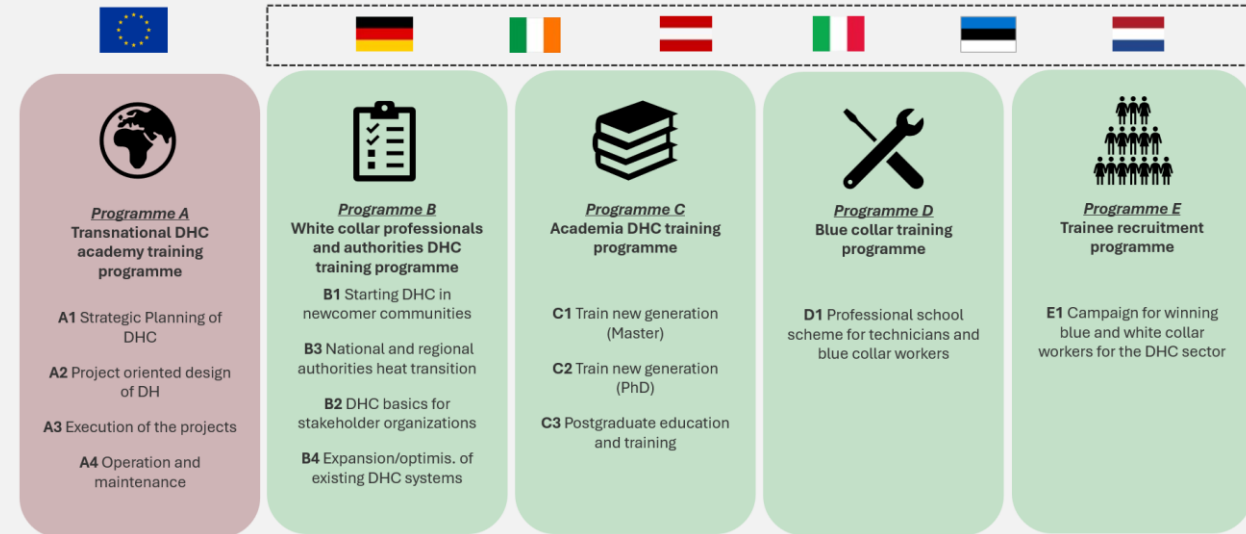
Programme A
Transnational DHC academy training programme

A1 Strategic Planning of DHC

A2 Project oriented design of DH

A3 Execution of the projects

A4 Operation and maintenance

Programme B
White collar professionals and authorities DHC training programme

B1 Starting DHC in newcomer communities

B3 National and regional authorities heat transition

B2 DHC basics for stakeholder organizations

B4 Expansion/optimis. of existing DHC systems

Programme C
Academia DHC training programme

C1 Train new generation (Master)

C2 Train new generation (PhD)

C3 Postgraduate education and training

Programme D
Blue collar training programme

D1 Professional school scheme for technicians and blue collar workers

Programme E
Trainee recruitment programme

E1 Campaign for winning blue and white collar workers for the DHC sector